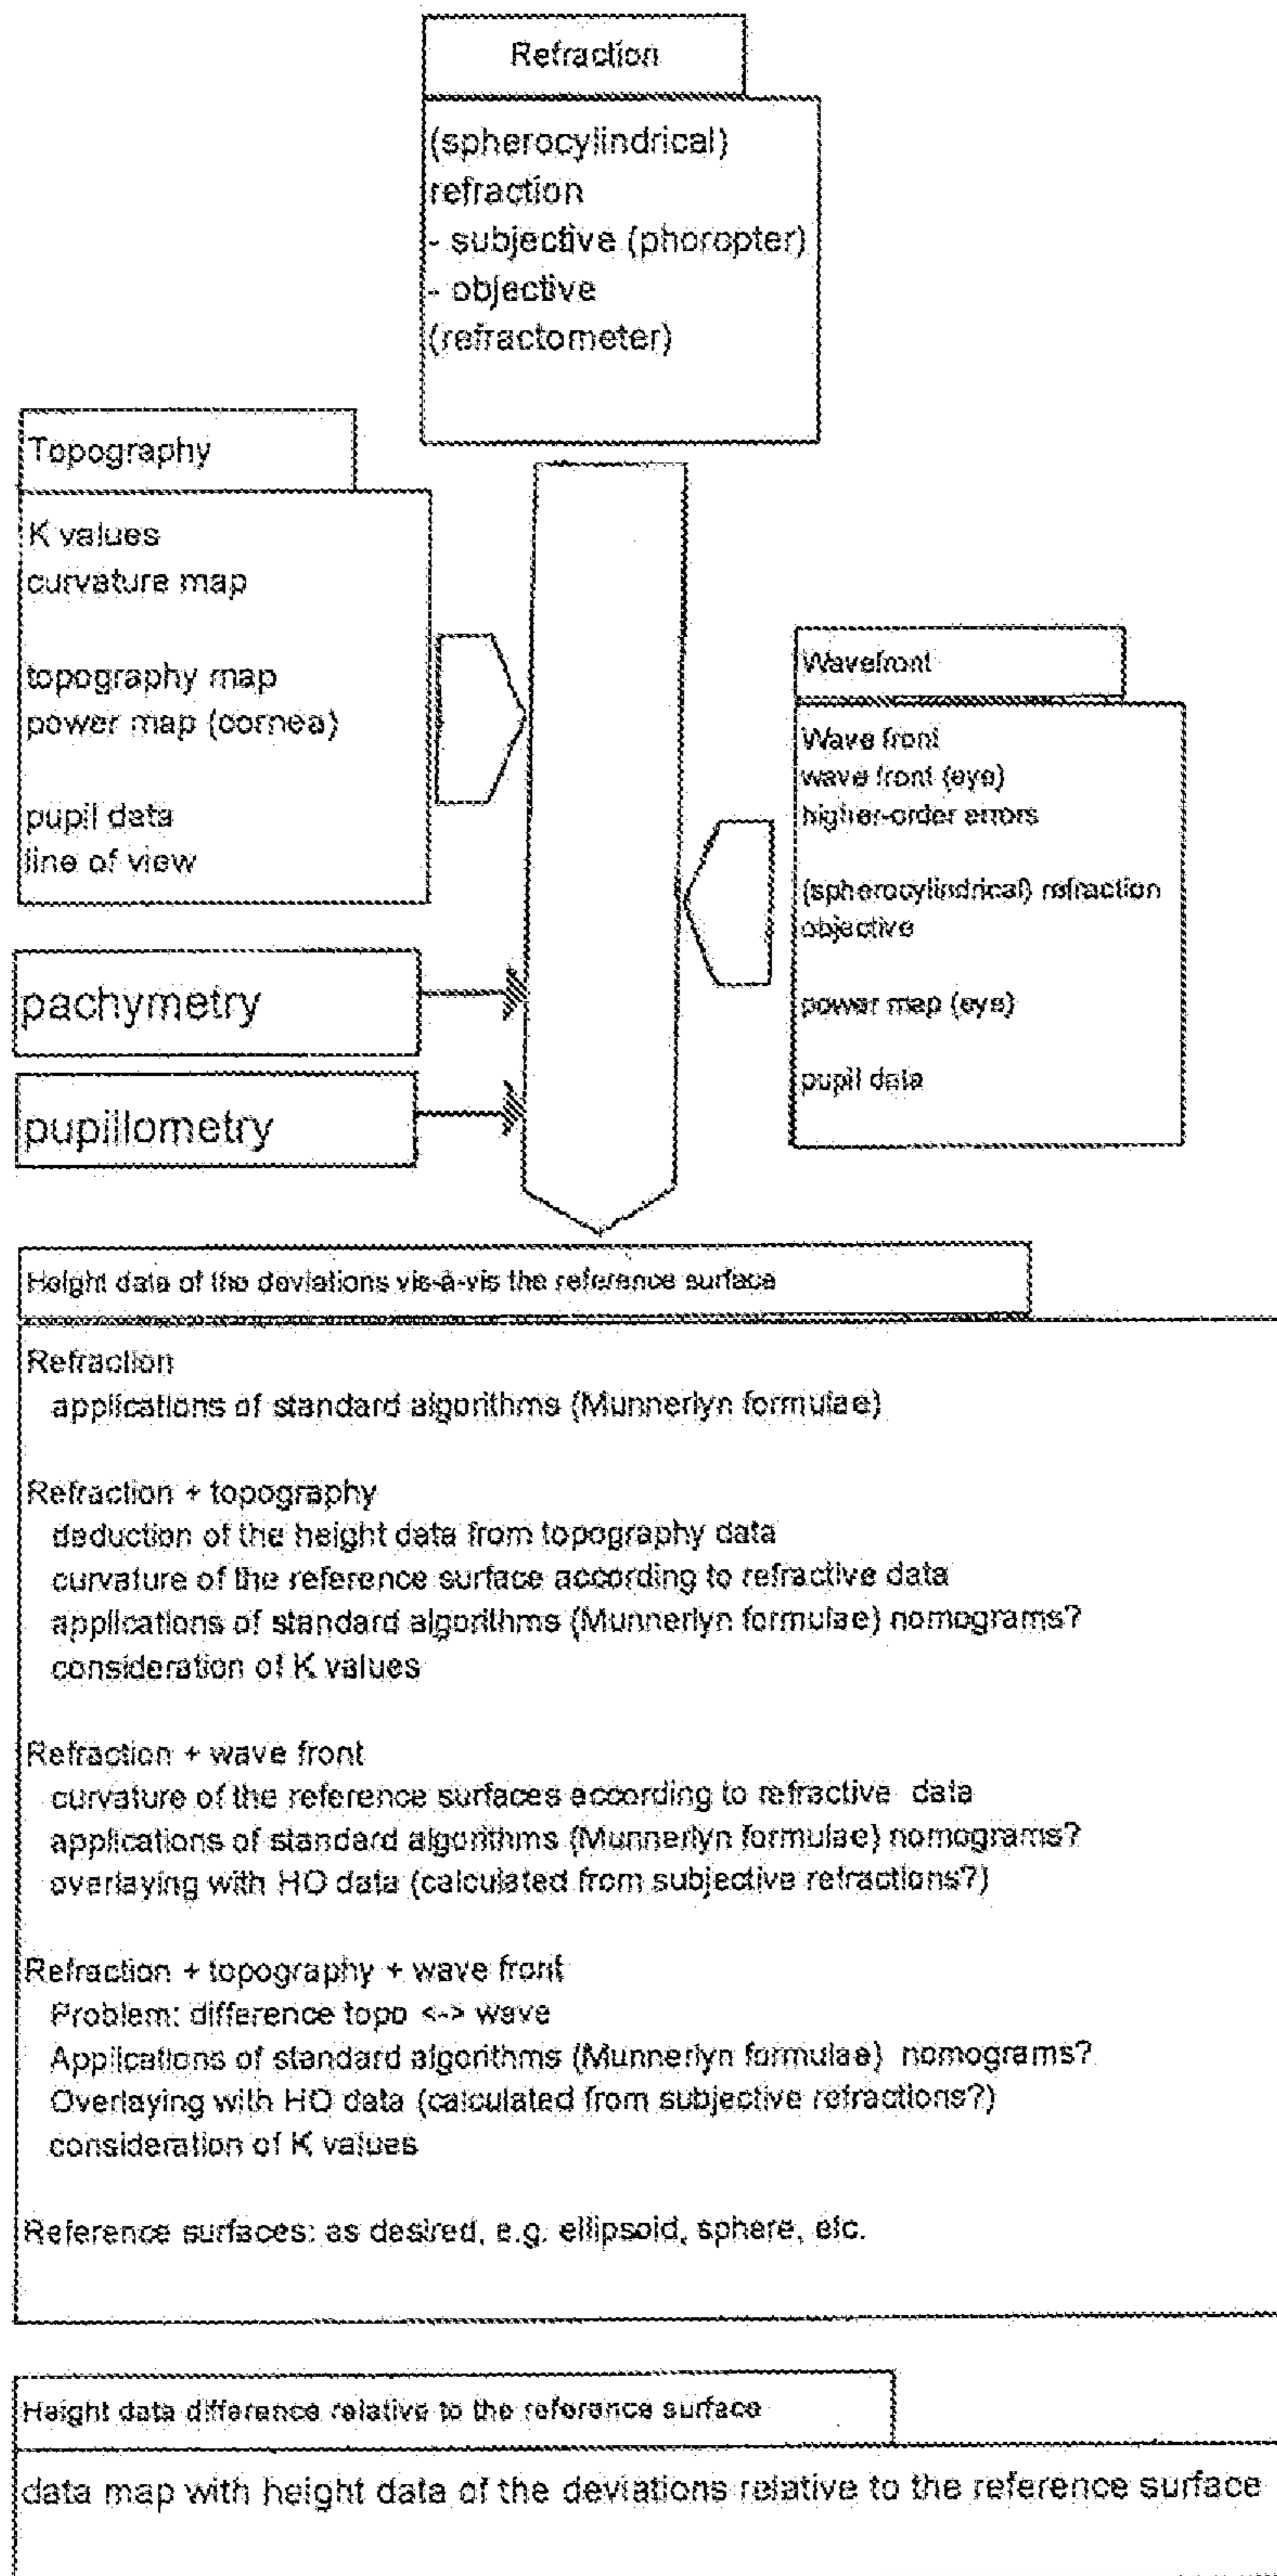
Refraction

(spherocylindrical) refraction
- subjective (phoropter)
- objective (refractometer)

Topography

K values
curvature map

topography map
power map (cornea)

pupil data
line of view

Wavefront

Wave front
wave front (eye)
higher-order errors

(spherocylindrical) refraction
objective

power map (eye)

pupil data

pachymetry

pupillometry

Height data of the deviations vis-à-vis the reference surface

Refraction
applications of standard algorithms (Munnerlyn formulae)

Refraction + topography
deduction of the height data from topography data
curvature of the reference surface according to refractive data
applications of standard algorithms (Munnerlyn formulae) nomograms?
consideration of K values

Refraction + wave front
curvature of the reference surfaces according to refractive data
applications of standard algorithms (Munnerlyn formulae) nomograms?
overlaying with HO data (calculated from subjective refractions?)

Refraction + topography + wave front
Problem: difference topo <-> wave
Applications of standard algorithms (Munnerlyn formulae) nomograms?
Overlaying with HO data (calculated from subjective refractions?)
consideration of K values

Reference surfaces: as desired, e.g. ellipsoid, sphere, etc.

Height data difference relative to the reference surface

data map with height data of the deviations relative to the reference surface